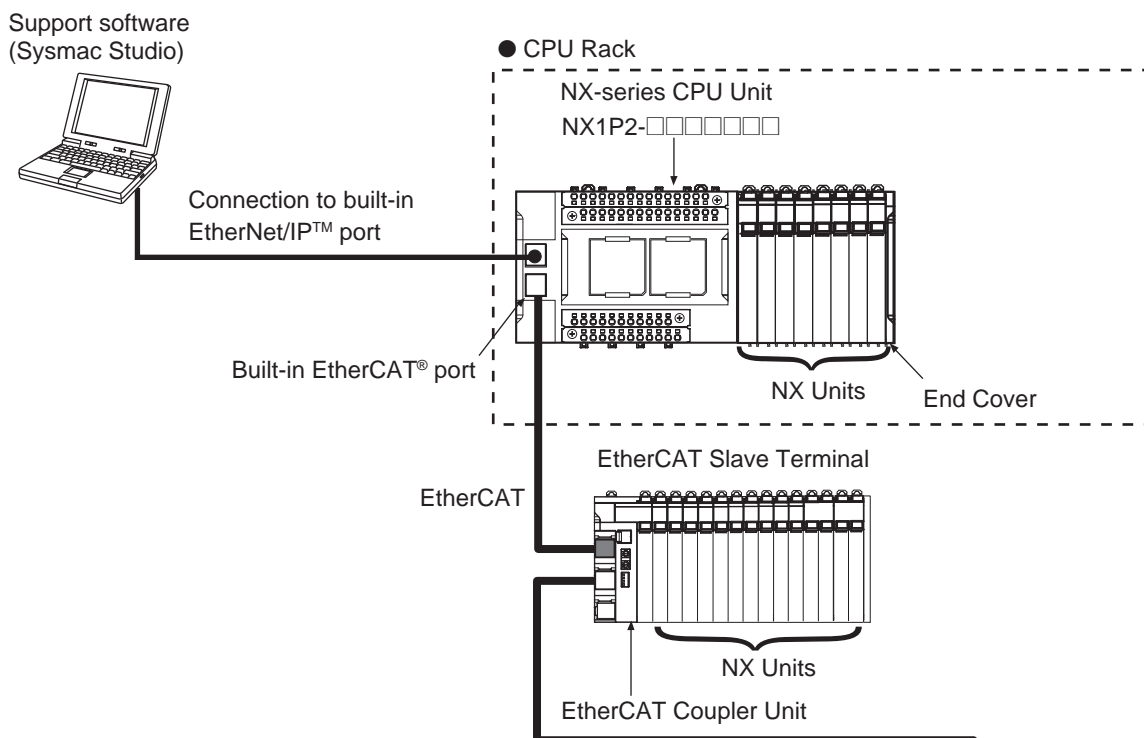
Support software
(Sysmac Studio)

● CPU Rack

NX-series CPU Unit

NX1P2-□□□□□□□

Connection to built-in EtherNet/IP™ port

Built-in EtherCAT® port

NX Units

End Cover

EtherCAT Slave Terminal

EtherCAT

NX Units

EtherCAT Coupler Unit